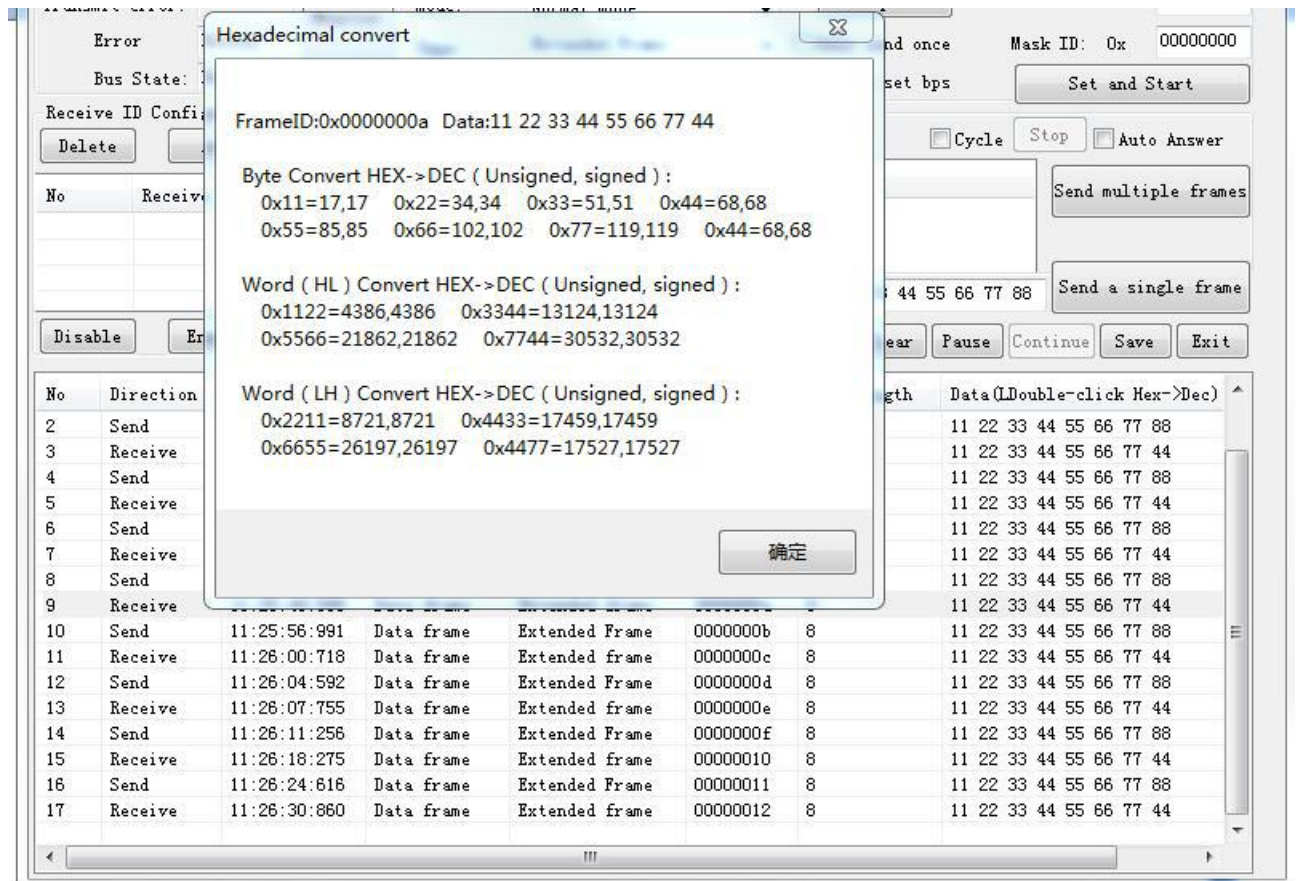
Error

Bus State:

Receive ID Confi

Delete

No Receiv

Disable Er

Hexadecimal convert

FrameID:0x0000000a Data:11 22 33 44 55 66 77 44

Byte Convert HEX->DEC ( Unsigned, signed ) :
0x11=17,17 0x22=34,34 0x33=51,51 0x44=68,68
0x55=85,85 0x66=102,102 0x77=119,119 0x44=68,68

Word ( HL ) Convert HEX->DEC ( Unsigned, signed ) :
0x1122=4386,4386 0x3344=13124,13124
0x5566=21862,21862 0x7744=30532,30532

Word ( LH ) Convert HEX->DEC ( Unsigned, signed ) :
0x2211=8721,8721 0x4433=17459,17459
0x6655=26197,26197 0x4477=17527,17527

确定

nd once

Mask ID: 0x 00000000

set bps

Set and Start

Cycle Stop Auto Answer

Send multiple frames

44 55 66 77 88

Send a single frame

ear Pause Continue Save Exit

| No | Direction | | | | | gth | Data(LDouble-click Hex->Dec) |
|---|---|---|---|---|---|---|---|
| 2 | Send | | | | | | 11 22 33 44 55 66 77 88 |
| 3 | Receive | | | | | | 11 22 33 44 55 66 77 44 |
| 4 | Send | | | | | | 11 22 33 44 55 66 77 88 |
| 5 | Receive | | | | | | 11 22 33 44 55 66 77 44 |
| 6 | Send | | | | | | 11 22 33 44 55 66 77 88 |
| 7 | Receive | | | | | | 11 22 33 44 55 66 77 44 |
| 8 | Send | | | | | | 11 22 33 44 55 66 77 88 |
| 9 | Receive | | | | | | 11 22 33 44 55 66 77 44 |
| 10 | Send | 11:25:56:991 | Data frame | Extended Frame | 0000000b | 8 | 11 22 33 44 55 66 77 88 |
| 11 | Receive | 11:26:00:718 | Data frame | Extended frame | 0000000c | 8 | 11 22 33 44 55 66 77 44 |
| 12 | Send | 11:26:04:592 | Data frame | Extended Frame | 0000000d | 8 | 11 22 33 44 55 66 77 88 |
| 13 | Receive | 11:26:07:755 | Data frame | Extended frame | 0000000e | 8 | 11 22 33 44 55 66 77 44 |
| 14 | Send | 11:26:11:256 | Data frame | Extended Frame | 0000000f | 8 | 11 22 33 44 55 66 77 88 |
| 15 | Receive | 11:26:18:275 | Data frame | Extended frame | 00000010 | 8 | 11 22 33 44 55 66 77 44 |
| 16 | Send | 11:26:24:616 | Data frame | Extended Frame | 00000011 | 8 | 11 22 33 44 55 66 77 88 |
| 17 | Receive | 11:26:30:860 | Data frame | Extended frame | 00000012 | 8 | 11 22 33 44 55 66 77 44 |